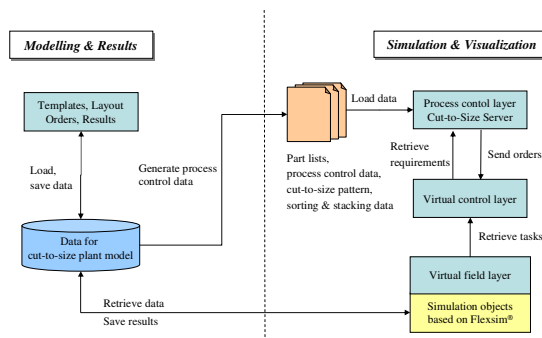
Modelling & Results

Simulation & Visualization

Templates, Layout Orders, Results

Load, save data

Generate process control data

Data for cut-to-size plant model

Load data

Part lists, process control data, cut-to-size pattern, sorting & stacking data

Process contol layer Cut-to-Size Server

Retrieve requirements

Send orders

Virtual control layer

Retrieve tasks

Virtual field layer

Simulation objects based on Flexsim®

Retrieve data

Save results